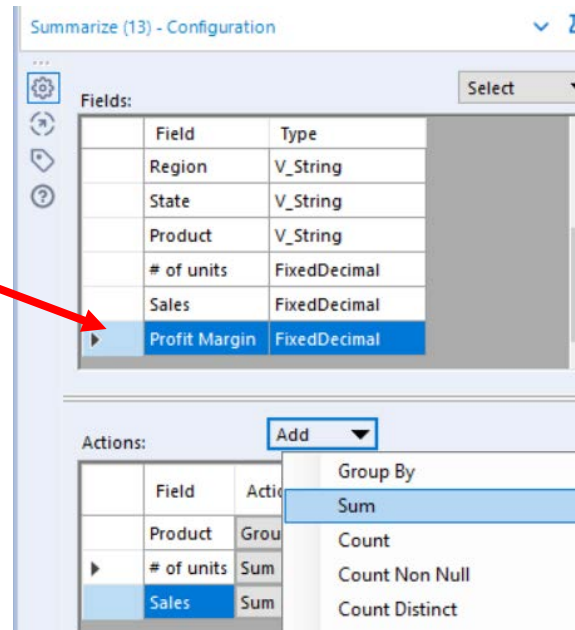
Summarize (13) - Configuration

Fields:

Select

| Field | Type |
|---|---|
| Region | V_String |
| State | V_String |
| Product | V_String |
| # of units | FixedDecimal |
| Sales | FixedDecimal |
| Profit Margin | FixedDecimal |

Actions:

Add

| Field | Actio |
|---|---|
| Product | Grou |
| # of units | Sum |
| Sales | Sum |

Group By
Sum
Count
Count Non Null
Count Distinct